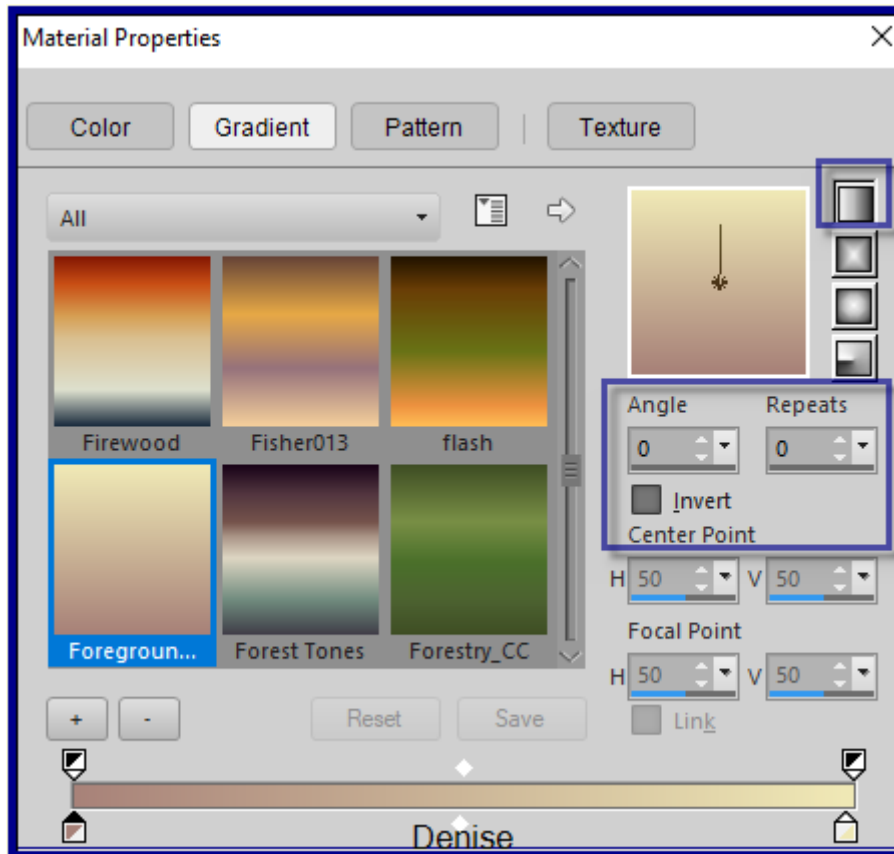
Material Properties

Color
Gradient
Pattern
Texture

All

Firewood
Fisher013
flash
Foregroun...
Forest Tones
Forestry_CC

Angle
Repeats
0
0
Invert
Center Point
H 50
V 50
Focal Point
H 50
V 50
Link

+
-
Reset
Save

Denise